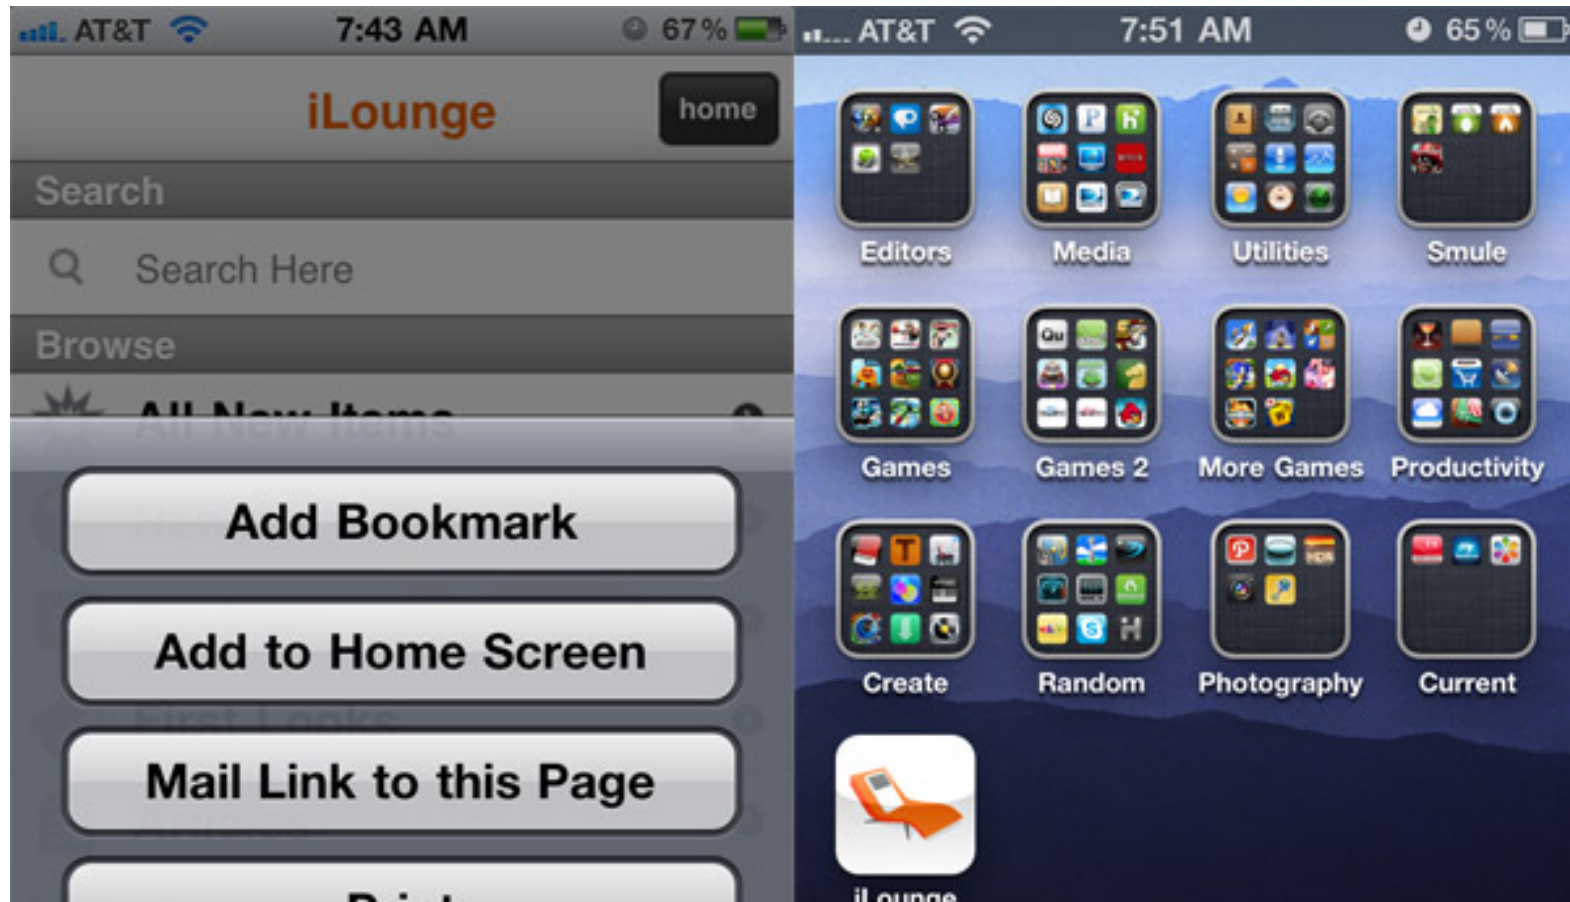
AT&T 7:43 AM 67%

iLounge

home

Search

Search Here

Browse

All New Items

Add Bookmark

Add to Home Screen

First Looks

Mail Link to this Page

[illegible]

AT&T 7:51 AM 65%

Editors

Media

Utilities

Smule

Games

Games 2

More Games

Productivity

Create

Random

Photography

Current

iLounge